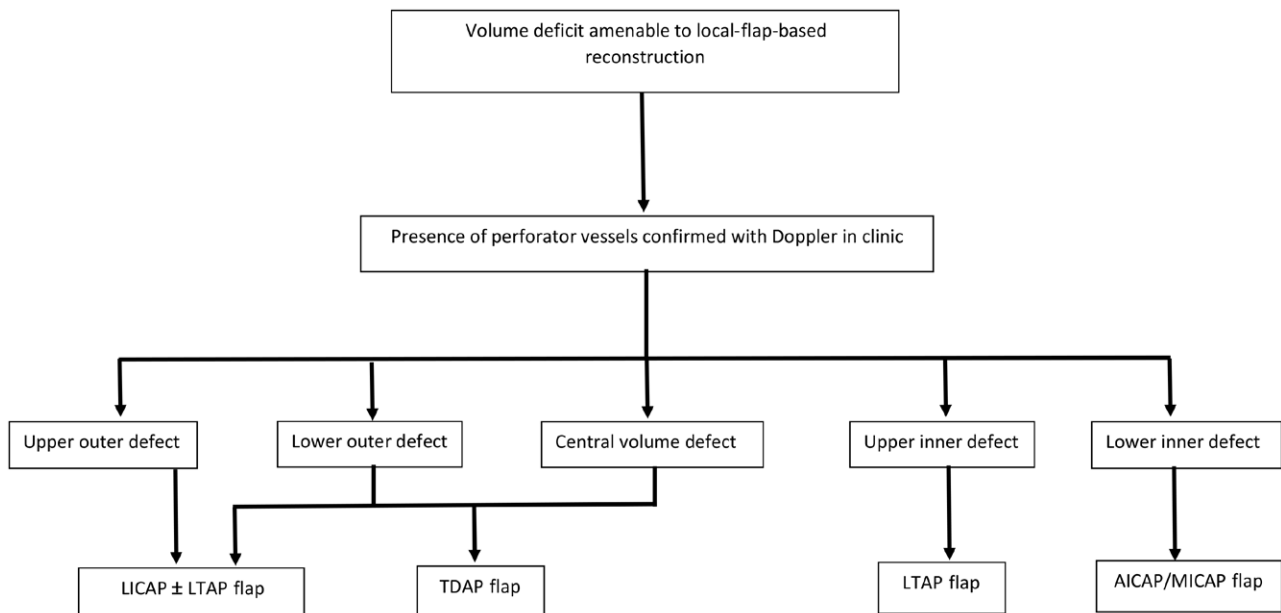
Volume deficit amenable to local-flap-based reconstruction

Presence of perforator vessels confirmed with Doppler in clinic

Upper outer defect

Lower outer defect

Central volume defect

Upper inner defect

Lower inner defect

LICAP ± LTAP flap

TDAP flap

LTAP flap

AICAP/MICAP flap